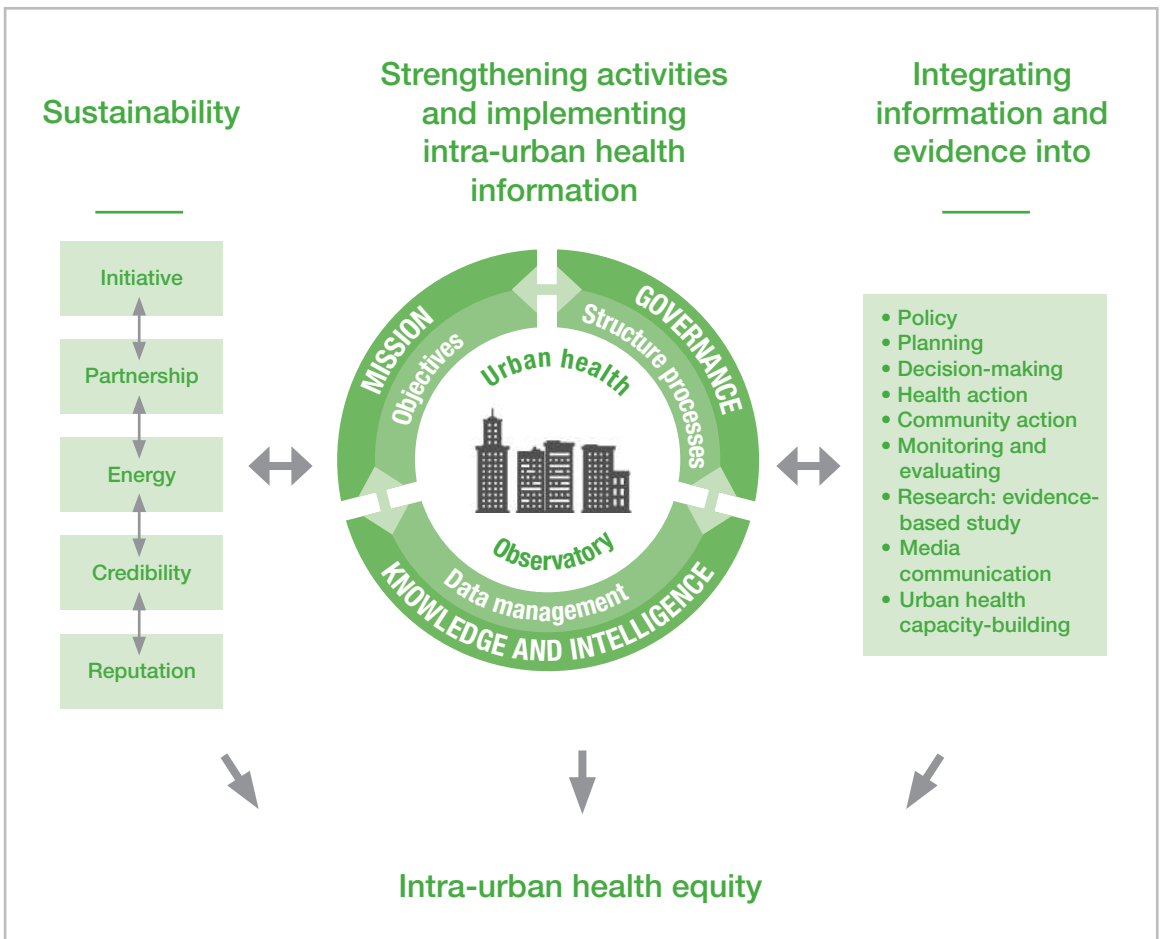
Sustainability

Strengthening activities and implementing intra-urban health information

Integrating information and evidence into

Initiative

Partnership

Energy

Credibility

Reputation

MISSION

Objectives

GOVERNANCE

Structure processes

Urban health

Observatory

Data management

KNOWLEDGE AND INTELLIGENCE

- Policy
- Planning
- Decision-making
- Health action
- Community action
- Monitoring and evaluating
- Research: evidence-based study
- Media communication
- Urban health capacity-building

Intra-urban health equity